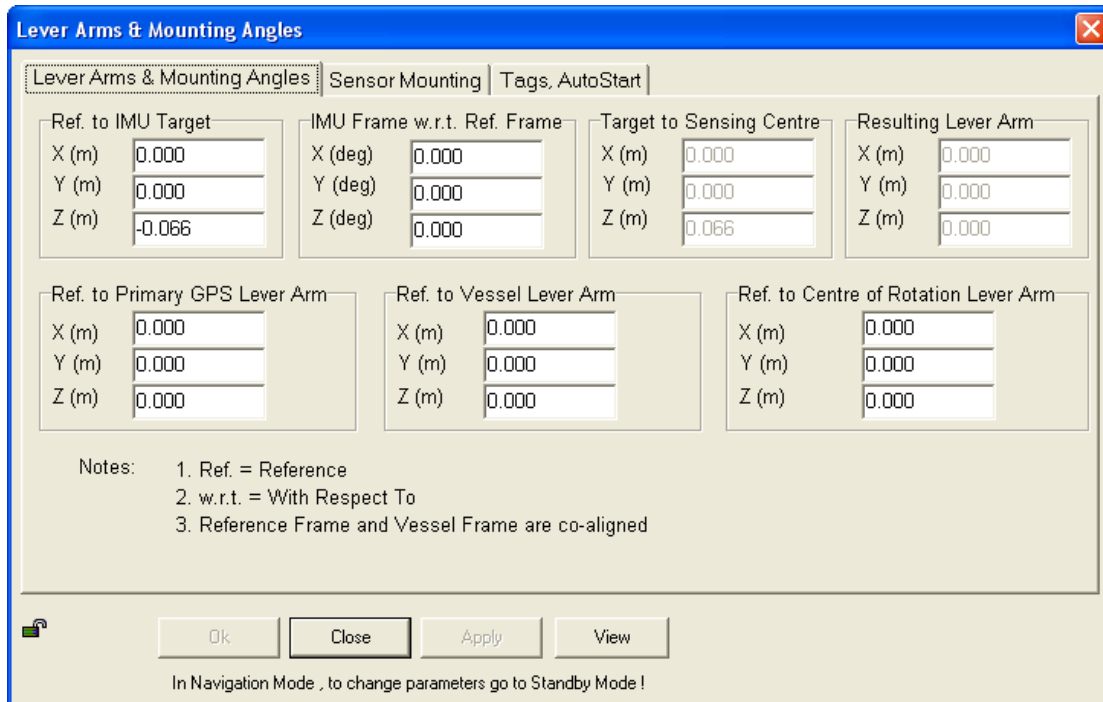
Lever Arms & Mounting Angles

Lever Arms & Mounting Angles | Sensor Mounting | Tags, AutoStart

Ref. to IMU Target
X (m) 0.000
Y (m) 0.000
Z (m) -0.066

IMU Frame w.r.t. Ref. Frame
X (deg) 0.000
Y (deg) 0.000
Z (deg) 0.000

Target to Sensing Centre
X (m) 0.000
Y (m) 0.000
Z (m) 0.066

Resulting Lever Arm
X (m) 0.000
Y (m) 0.000
Z (m) 0.000

Ref. to Primary GPS Lever Arm
X (m) 0.000
Y (m) 0.000
Z (m) 0.000

Ref. to Vessel Lever Arm
X (m) 0.000
Y (m) 0.000
Z (m) 0.000

Ref. to Centre of Rotation Lever Arm
X (m) 0.000
Y (m) 0.000
Z (m) 0.000

Notes: 1. Ref. = Reference
2. w.r.t. = With Respect To
3. Reference Frame and Vessel Frame are co-aligned

Ok Close Apply View

In Navigation Mode , to change parameters go to Standby Mode !